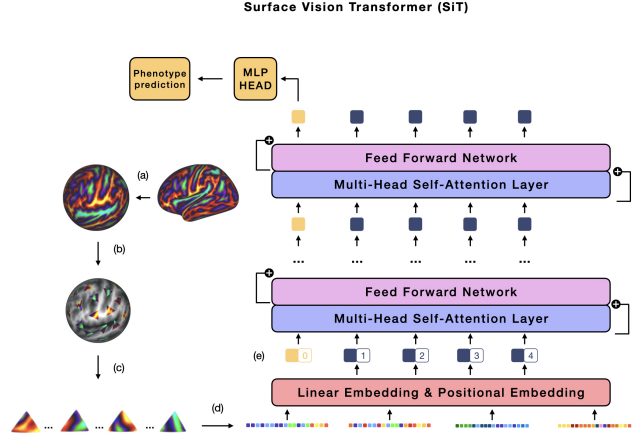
Surface Vision Transformer (SiT)

Phenotype prediction

MLP HEAD

Feed Forward Network

Multi-Head Self-Attention Layer

(a)

(b)

...

Feed Forward Network

Multi-Head Self-Attention Layer

(c)

(e) 0 1 2 3 4

Linear Embedding & Positional Embedding

... ... ...

(d)